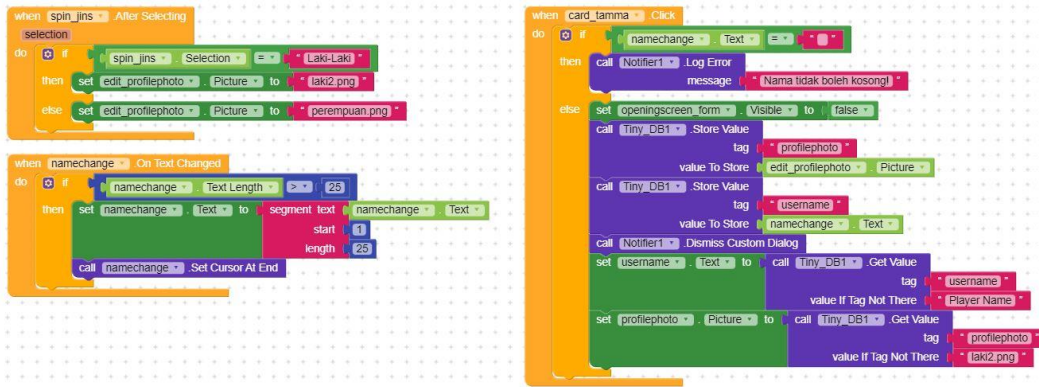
when spin_jins . After Selecting
selection
do if spin_jins . Selection = "Laki-Laki"
then set edit_profilephoto . Picture to "laki2.png"
else set edit_profilephoto . Picture to "perempuan.png"

when namechange . On Text Changed
do if namechange . Text Length > 25
then set namechange . Text to segment text namechange . Text
start 1
length 25
call namechange .Set Cursor At End

when card_tamma .Click
do if namechange . Text = " "
then call Notifier1 .Log Error
message "Nama tidak boleh kosong!"
else set openingscreen_form . Visible to false
call Tiny_DB1 .Store Value
tag "profilephoto"
value To Store edit_profilephoto . Picture
call Tiny_DB1 .Store Value
tag "username"
value To Store namechange . Text
call Notifier1 .Dismiss Custom Dialog
set username . Text to call Tiny_DB1 .Get Value
tag "username"
value If Tag Not There "Player Name"
set profilephoto . Picture to call Tiny_DB1 .Get Value
tag "profilephoto"
value If Tag Not There "laki2.png"